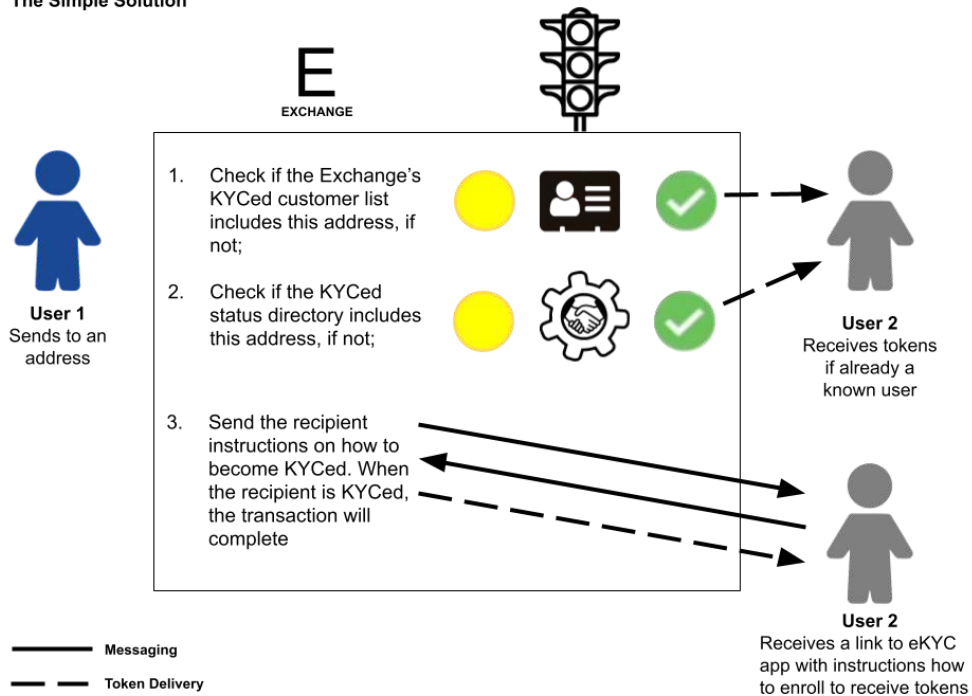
The Simple Solution

E
EXCHANGE

User 1
Sends to an address

1. Check if the Exchange's KYCed customer list includes this address, if not;

2. Check if the KYCed status directory includes this address, if not;

3. Send the recipient instructions on how to become KYCed. When the recipient is KYCed, the transaction will complete

User 2
Receives tokens if already a known user

User 2
Receives a link to eKYC app with instructions how to enroll to receive tokens

Messaging
Token Delivery